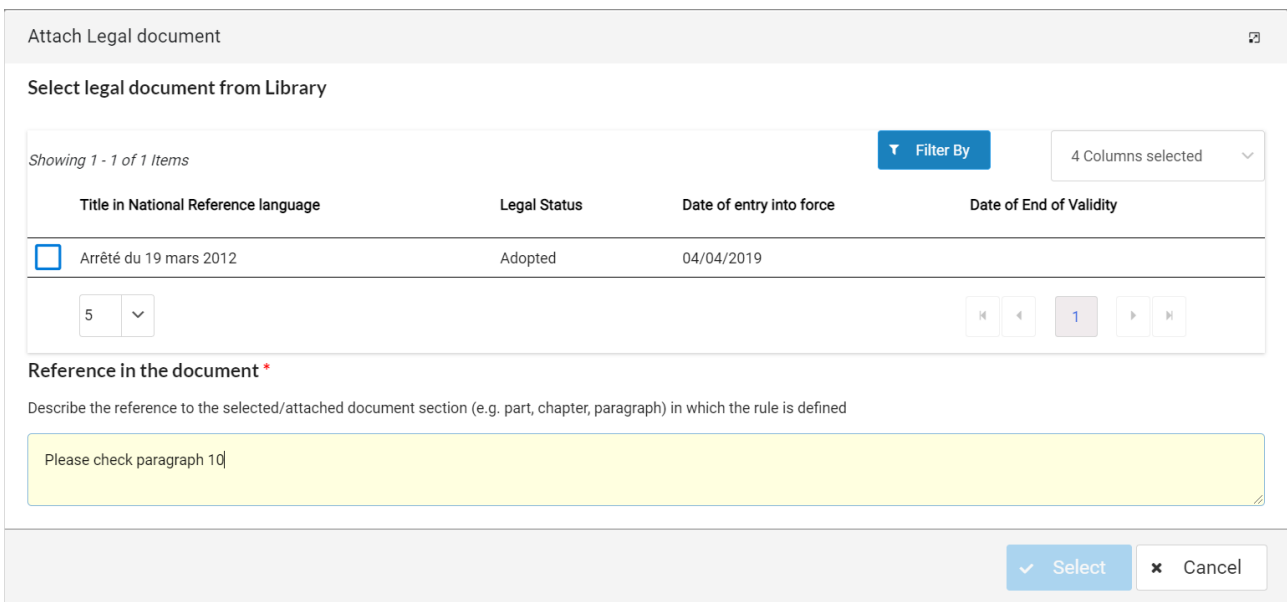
Attach Legal document

Select legal document from Library

Showing 1 - 1 of 1 Items

Filter By

4 Columns selected

| | Title in National Reference language | Legal Status | Date of entry into force | Date of End of Validity |
|---|---|---|---|---|
| | Arrêté du 19 mars 2012 | Adopted | 04/04/2019 | |

5

1

Reference in the document *

Describe the reference to the selected/attached document section (e.g. part, chapter, paragraph) in which the rule is defined

Please check paragraph 10

Select

Cancel